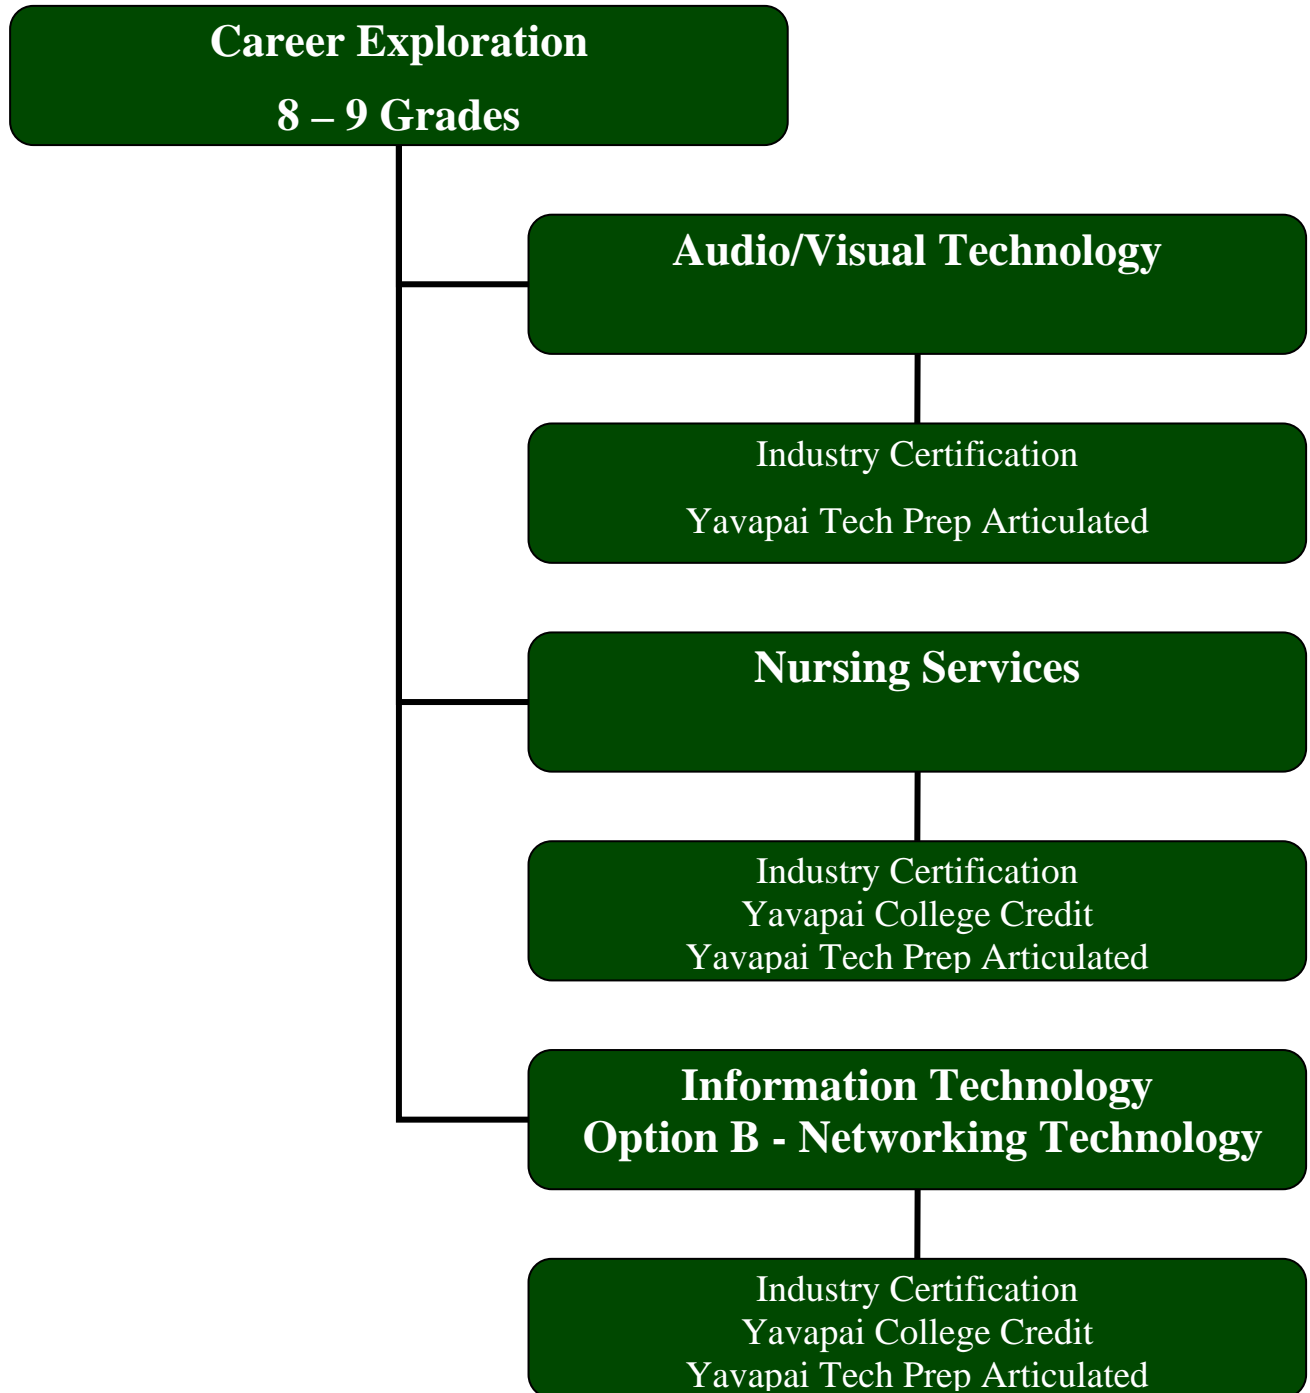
Career Exploration

8 – 9 Grades

Audio/Visual Technology

Industry Certification

Yavapai Tech Prep Articulated

Nursing Services

Industry Certification
Yavapai College Credit
Yavapai Tech Prep Articulated

Information Technology
Option B - Networking Technology

Industry Certification
Yavapai College Credit
Yavapai Tech Prep Articulated